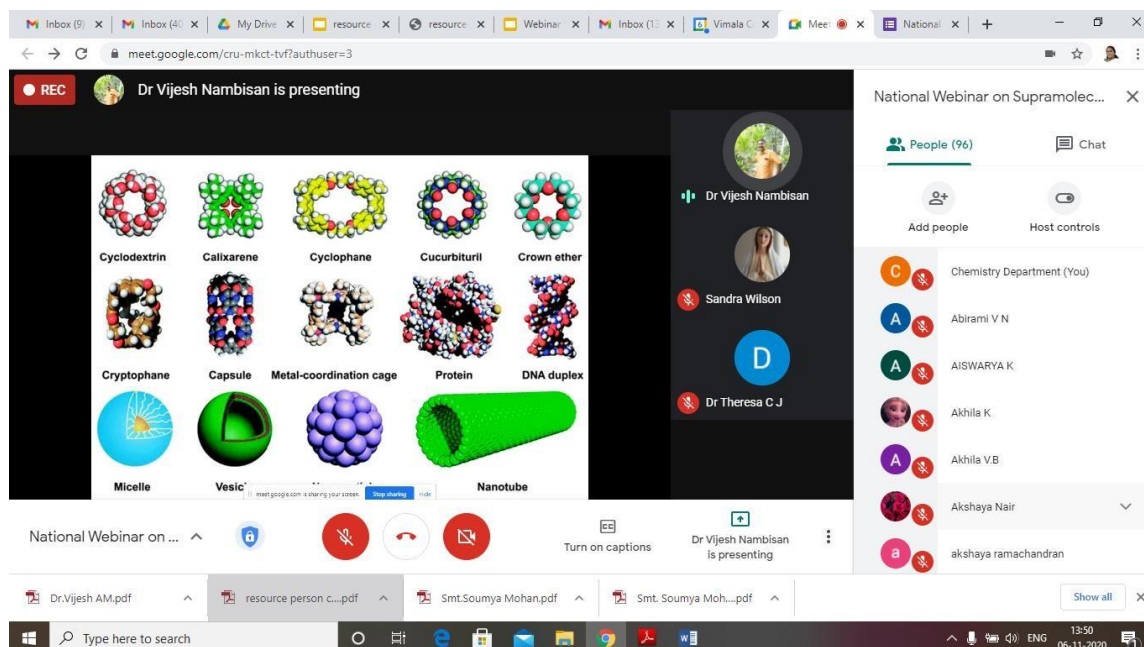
Inbox (9) × Inbox (40 × My Drive × resource × resource × Webinar × Inbox (1 × Vimala C × Meet × National × +

meet.google.com/cru-mkct-tvf?authuser=3

REC Dr Vijesh Nambisan is presenting

Cyclodextrin Calixarene Cyclophane Cucurbituril Crown ether

Cryptophane Capsule Metal-coordination cage Protein DNA duplex

Micelle Vesic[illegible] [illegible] Nanotube

meet.google.com is sharing your screen. Stop sharing Hide

Dr Vijesh Nambisan

Sandra Wilson

D

Dr Theresa C J

National Webinar on Supramolec... ×

People (96) Chat

Add people Host controls

C Chemistry Department (You)

A Abirami V N

A AISWARYA K

Akhila K

A Akhila V.B

Akshaya Nair

a akshaya ramachandran

National Webinar on ...

Turn on captions

Dr Vijesh Nambisan is presenting

Dr.Vijesh AM.pdf resource person c....pdf Smt.Soumya Mohan.pdf Smt. Soumya Moh....pdf Show all ×

Type here to search

ENG 13:50 06-11-2020